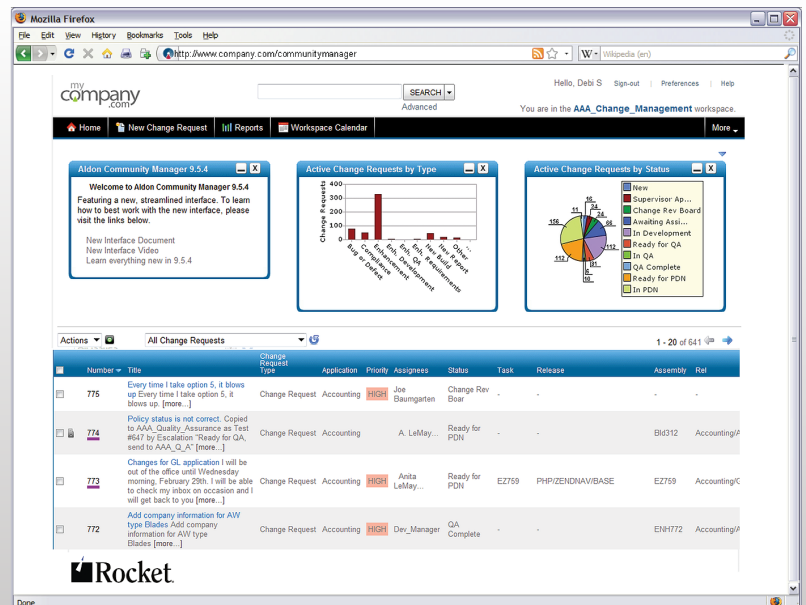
Mozilla Firefox

File Edit View History Bookmarks Tools Help

http://www.company.com/communitymanager

Wikipedia (en)

my company .com

SEARCH

Advanced

Hello, Debi S Sign-out | Preferences | Help

You are in the AAA_Change_Management workspace.

Home New Change Request Reports Workspace Calendar More

Aldon Community Manager 9.5.4

Welcome to Aldon Community Manager 9.5.4

Featuring a new, streamlined interface. To learn how to best work with the new interface, please visit the links below.

New Interface Document
New Interface Video
Learn everything new in 9.5.4

Active Change Requests by Type

Change Requests

400
300
200
100
0

Bug or Defect
Compliance
Enhancement
Env. Development
Env. QA
Env. Requirements
Hot Build
New Report
Other

Active Change Requests by Status

156
11
16
34
24
86
112
81
112
10

New
Supervisor Ap...
Change Rev Board
Awaiting Assi...
In Development
Ready for QA
In QA
QA Complete
Ready for PDN
In PDN

Actions

All Change Requests

1 - 20 of 641

| | Number | Title | Change Request Type | Application | Priority | Assignees | Status | Task | Release | Assembly | Rel |
|---|---|---|---|---|---|---|---|---|---|---|---|
| | 775 | Every time I take option 5, it blows up Every time I take option 5, it blows up. [more...] | Change Request | Accounting | HIGH | Joe Baumgarten | Change Rev Boar | - | - | - | - |
| | 774 | Policy status is not correct. Copied to AAA_Quality_Assurance as Test #647 by Escalation "Ready for QA, send to AAA_Q_A" [more...] | Change Request | Accounting | | A. LeMay... | Ready for PDN | - | - | Bld312 | Accounting/A |
| | 773 | Changes for GL application I will be out of the office until Wednesday morning, February 29th. I will be able to check my inbox on occasion and I will get back to you [more...] | Change Request | Accounting | HIGH | Anita LeMay... | Ready for PDN | EZ759 | PHP/ZENDNAV/BASE | EZ759 | Accounting/C |
| | 772 | Add company information for AW type Blades Add company information for AW type Blades [more...] | Change Request | Accounting | HIGH | Dev_Manager | QA Complete | - | - | ENH772 | Accounting/A |

Rocket

Done